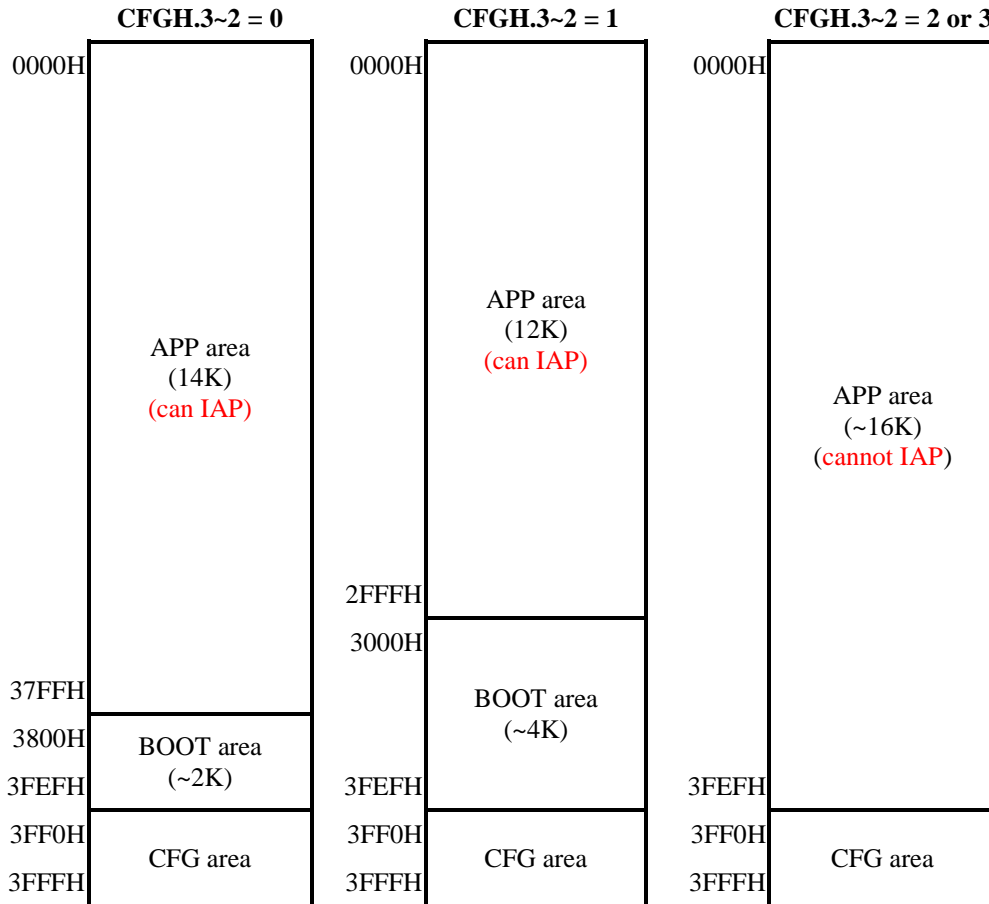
CFGH.3~2 = 0

0000H

APP area
(14K)
(can IAP)

37FFH

3800H

BOOT area
(~2K)

3FEFH

3FF0H

CFG area

3FFFH

CFGH.3~2 = 1

0000H

APP area
(12K)
(can IAP)

2FFFH

3000H

BOOT area
(~4K)

3FEFH

3FF0H

CFG area

3FFFH

CFGH.3~2 = 2 or 3

0000H

APP area
(~16K)
(cannot IAP)

3FEFH

3FF0H

CFG area

3FFFH